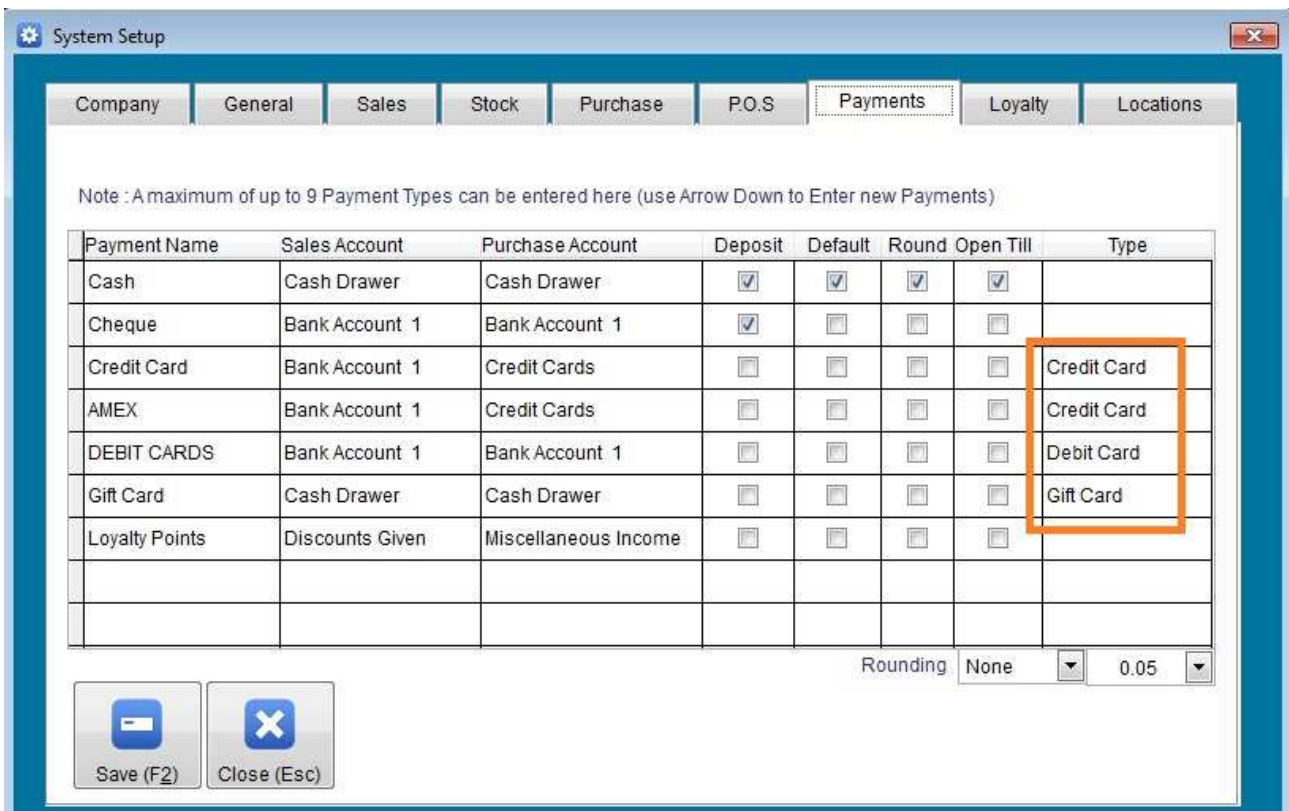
System Setup

Company | General | Sales | Stock | Purchase | P.O.S | Payments | Loyalty | Locations

Note : A maximum of up to 9 Payment Types can be entered here (use Arrow Down to Enter new Payments)

| Payment Name | Sales Account | Purchase Account | Deposit | Default | Round | Open Till | Type |
|---|---|---|---|---|---|---|---|
| Cash | Cash Drawer | Cash Drawer | ☑ | ☑ | ☑ | ☑ | |
| Cheque | Bank Account 1 | Bank Account 1 | ☑ | ☐ | ☐ | ☐ | |
| Credit Card | Bank Account 1 | Credit Cards | ☐ | ☐ | ☐ | ☐ | Credit Card |
| AMEX | Bank Account 1 | Credit Cards | ☐ | ☐ | ☐ | ☐ | Credit Card |
| DEBIT CARDS | Bank Account 1 | Bank Account 1 | ☐ | ☐ | ☐ | ☐ | Debit Card |
| Gift Card | Cash Drawer | Cash Drawer | ☐ | ☐ | ☐ | ☐ | Gift Card |
| Loyalty Points | Discounts Given | Miscellaneous Income | ☐ | ☐ | ☐ | ☐ | |
| | | | | | | | |
| | | | | | | | |

Rounding None 0.05

Save (F2) Close (Esc)